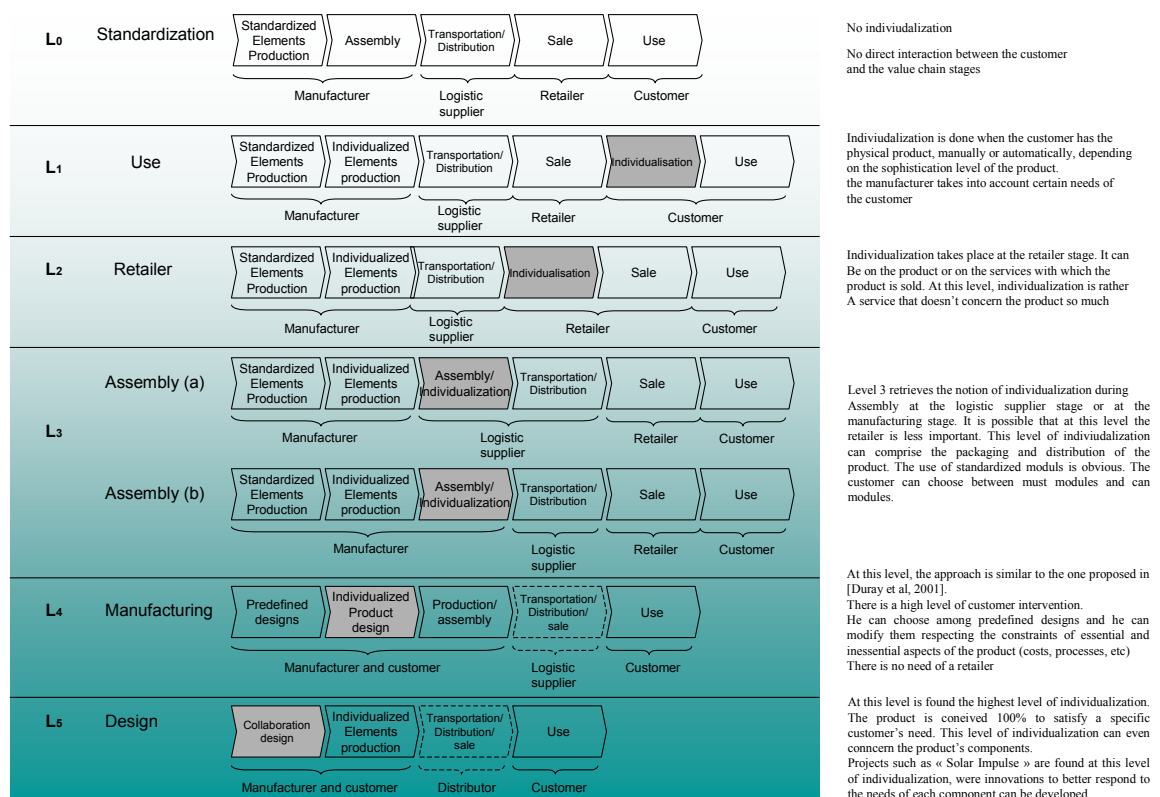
$L_0$ Standardization

Standardized Elements Production | Assembly | Transportation/ Distribution | Sale | Use

Manufacturer | Logistic supplier | Retailer | Customer

No indiviudalization

No direct interaction between the customer and the value chain stages

$L_1$ Use

Standardized Elements Production | Individualized Elements production | Transportation/ Distribution | Sale | Individualisation | Use

Manufacturer | Logistic supplier | Retailer | Customer

Indiviudalization is done when the customer has the physical product, manually or automatically, depending on the sophistication level of the product. the manufacturer takes into account certain needs of the customer

$L_2$ Retailer

Standardized Elements Production | Individualized Elements production | Transportation/ Distribution | Individualisation | Sale | Use

Manufacturer | Logistic supplier | Retailer | Customer

Individualization takes place at the retailer stage. It can Be on the product or on the services with which the product is sold. At this level, individualization is rather A service that doesn't concern the product so much

$L_3$

Assembly (a)

Standardized Elements Production | Individualized Elements production | Assembly/ Individualization | Transportation/ Distribution | Sale | Use

Manufacturer | Logistic supplier | Retailer | Customer

Assembly (b)

Standardized Elements Production | Individualized Elements production | Assembly/ Individualization | Transportation/ Distribution | Sale | Use

Manufacturer | Logistic supplier | Retailer | Customer

Level 3 retrieves the notion of individualization during Assembly at the logistic supplier stage or at the manufacturing stage. It is possible that at this level the retailer is less important. This level of indiviudalization can comprise the packaging and distribution of the product. The use of standardized moduls is obvious. The customer can choose between must modules and can modules.

$L_4$ Manufacturing

Predefined designs | Individualized Product design | Production/ assembly | Transportation/ Distribution/ sale | Use

Manufacturer and customer | Logistic supplier | Customer

At this level, the approach is similar to the one proposed in [Duray et al, 2001].
There is a high level of customer intervention.
He can choose among predefined designs and he can modify them respecting the constraints of essential and inessential aspects of the product (costs, processes, etc)
There is no need of a retailer

$L_5$ Design

Collaboration design | Individualized Elements production | Transportation/ Distribution/ sale | Use

Manufacturer and customer | Distributor | Customer

At this level is found the highest level of individualization. The product is coneived 100% to satisfy a specific customer's need. This level of individualization can even conncern the product's components.
Projects such as « Solar Impulse » are found at this level of individualization, were innovations to better respond to the needs of each component can be developed